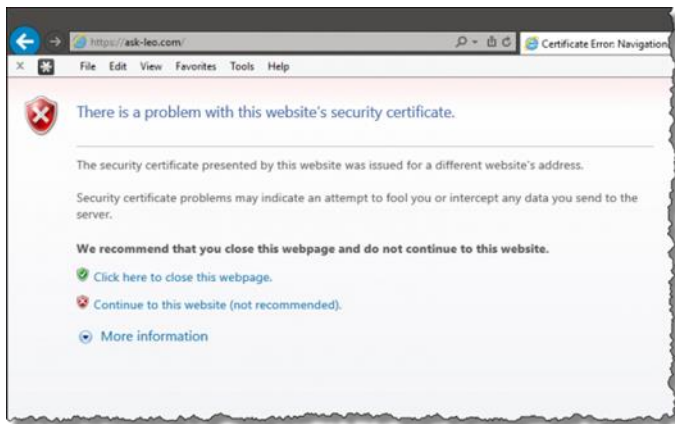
https://ask-leo.com/

Certificate Error: Navigation

File Edit View Favorites Tools Help

There is a problem with this website's security certificate.

The security certificate presented by this website was issued for a different website's address.

Security certificate problems may indicate an attempt to fool you or intercept any data you send to the server.

We recommend that you close this webpage and do not continue to this website.

Click here to close this webpage.

Continue to this website (not recommended).

More information